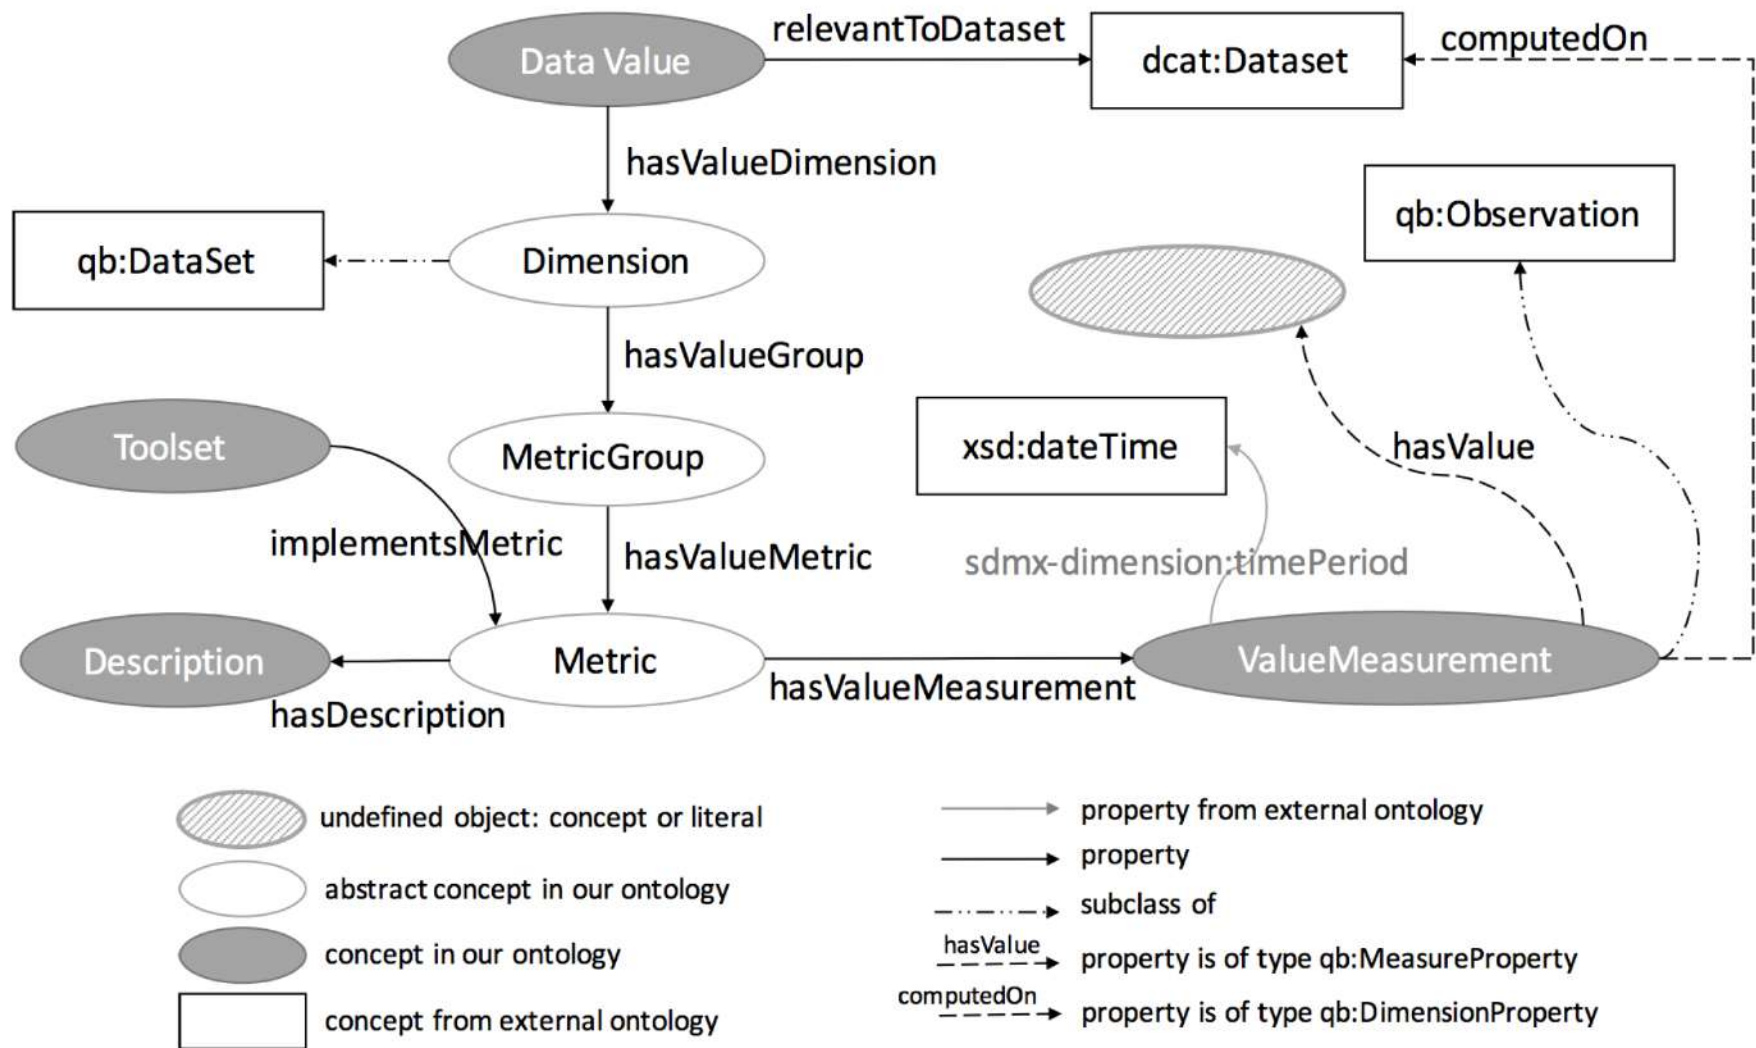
Data Value
relevantToDataset
dcat:Dataset
computedOn
hasValueDimension
qb:Observation
qb:DataSet
Dimension
hasValueGroup
Toolset
MetricGroup
xsd:dateTime
hasValue
implementsMetric
hasValueMetric
sdmx-dimension:timePeriod
Description
Metric
ValueMeasurement
hasValueMeasurement
hasDescription

undefined object: concept or literal
abstract concept in our ontology
concept in our ontology
concept from external ontology

property from external ontology
property
subclass of
hasValue
property is of type qb:MeasureProperty
computedOn
property is of type qb:DimensionProperty